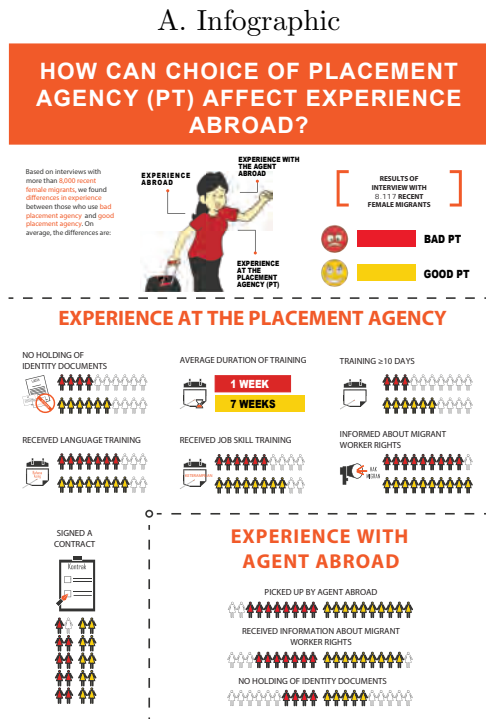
A. Infographic

HOW CAN CHOICE OF PLACEMENT AGENCY (PT) AFFECT EXPERIENCE ABROAD?

Based on interviews with more than 8,000 recent female migrants, we found differences in experience between those who use bad placement agency and good placement agency. On average, the differences are:

EXPERIENCE ABROAD

EXPERIENCE WITH THE AGENT ABROAD

EXPERIENCE AT THE PLACEMENT AGENCY (PT)

RESULTS OF INTERVIEW WITH 8 117 RECENT FEMALE MIGRANTS

BAD PT

GOOD PT

EXPERIENCE AT THE PLACEMENT AGENCY

NO HOLDING OF IDENTITY DOCUMENTS

AVERAGE DURATION OF TRAINING

1 WEEK

7 WEEKS

TRAINING ≥10 DAYS

RECEIVED LANGUAGE TRAINING

RECEIVED JOB SKILL TRAINING

INFORMED ABOUT MIGRANT WORKER RIGHTS

HAK MIGRAN

SIGNED A CONTRACT

Kontrak

EXPERIENCE WITH AGENT ABROAD

PICKED UP BY AGENT ABROAD

RECEIVED INFORMATION ABOUT MIGRANT WORKER RIGHTS

NO HOLDING OF IDENTITY DOCUMENTS